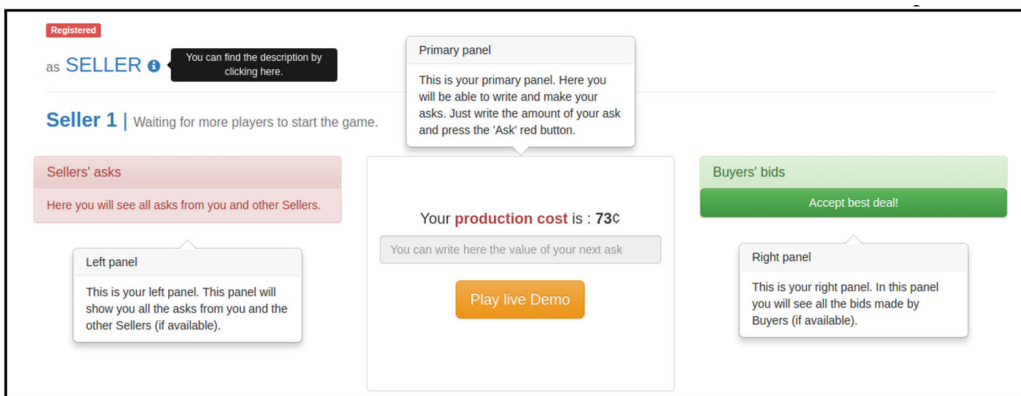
Registered

as SELLER

You can find the description by clicking here.

Primary panel

This is your primary panel. Here you will be able to write and make your asks. Just write the amount of your ask and press the 'Ask' red button.

Seller 1 | Waiting for more players to start the game.

Sellers' asks

Here you will see all asks from you and other Sellers.

Left panel

This is your left panel. This panel will show you all the asks from you and the other Sellers (if available).

Your production cost is : 73¢

You can write here the value of your next ask

Play live Demo

Buyers' bids

Accept best deal!

Right panel

This is your right panel. In this panel you will see all the bids made by Buyers (if available).